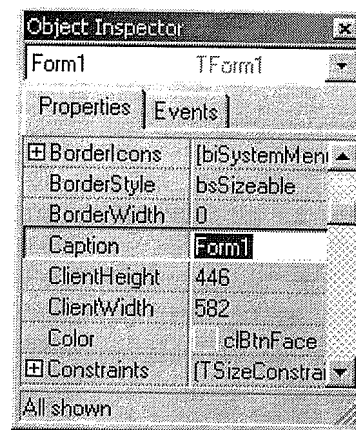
Object Inspector

Form1 TForm1

Properties | Events

| | |
|---|---|
| ⊞ BorderIcons | [biSystemMeni |
| BorderStyle | bsSizeable |
| BorderWidth | 0 |
| Caption | Form1 |
| ClientHeight | 446 |
| ClientWidth | 582 |
| Color | clBtnFace |
| ⊞ Constraints | [TSizeConstrai |

All shown